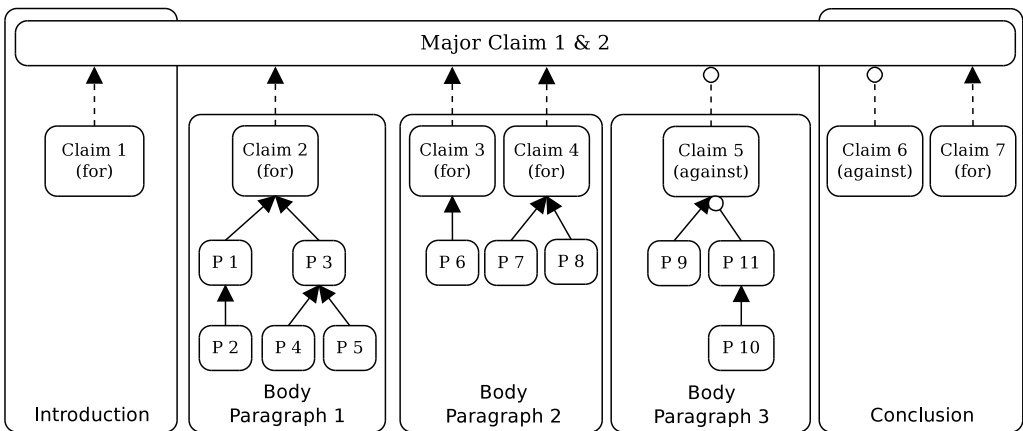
Major Claim 1 & 2

Claim 1 (for)

Introduction

Claim 2 (for)

P 1

P 3

P 2

P 4

P 5

Body Paragraph 1

Claim 3 (for)

Claim 4 (for)

P 6

P 7

P 8

Body Paragraph 2

Claim 5 (against)

P 9

P 11

P 10

Body Paragraph 3

Claim 6 (against)

Claim 7 (for)

Conclusion